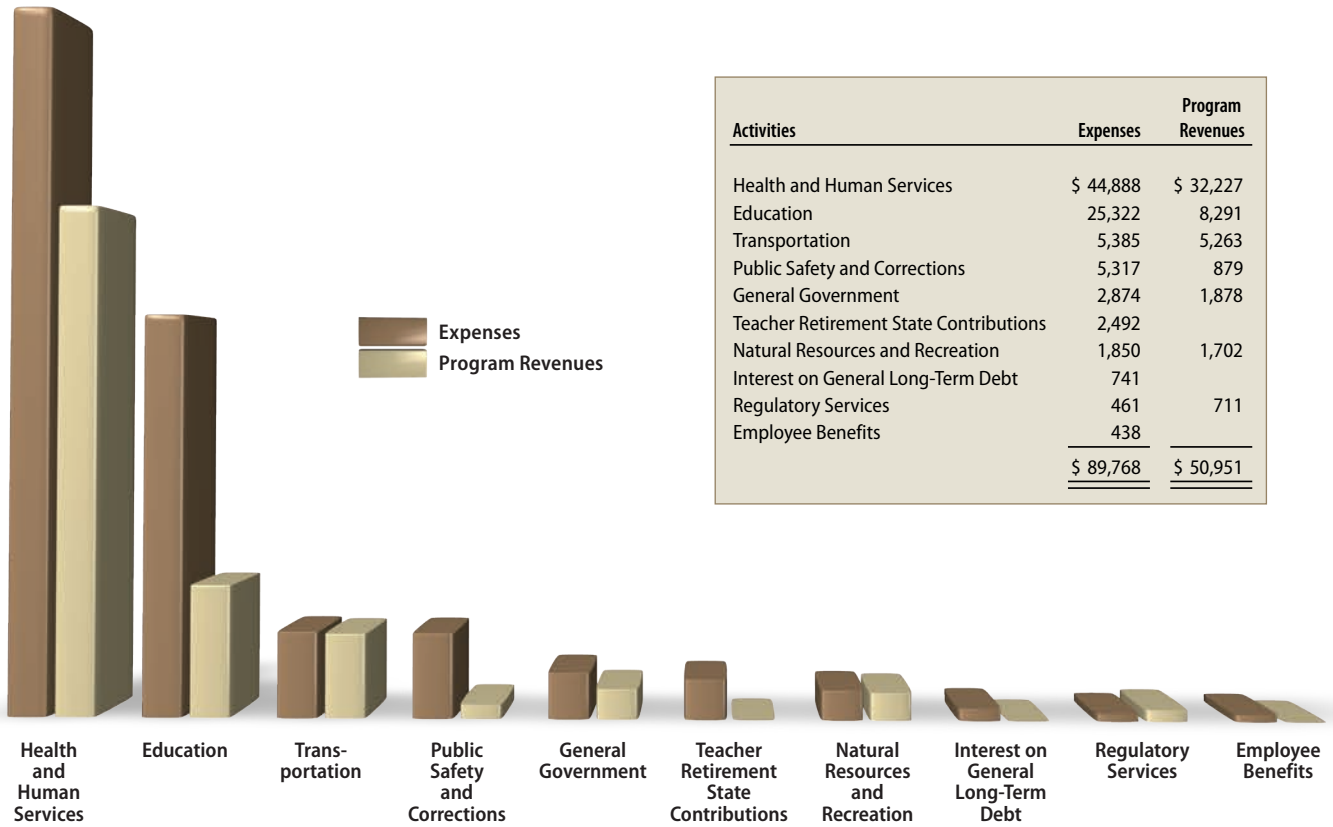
| Activities | Expenses | Program Revenues |
|---|---|---|
| Health and Human Services | \$ 44,888 | \$ 32,227 |
| Education | 25,322 | 8,291 |
| Transportation | 5,385 | 5,263 |
| Public Safety and Corrections | 5,317 | 879 |
| General Government | 2,874 | 1,878 |
| Teacher Retirement State Contributions | 2,492 | |
| Natural Resources and Recreation | 1,850 | 1,702 |
| Interest on General Long-Term Debt | 741 | |
| Regulatory Services | 461 | 711 |
| Employee Benefits | 438 | |
| | \$ 89,768 | \$ 50,951 |

Expenses
Program Revenues

Health and Human Services

Education

Transportation

Public Safety and Corrections

General Government

Teacher Retirement State Contributions

Natural Resources and Recreation

Interest on General Long-Term Debt

Regulatory Services

Employee Benefits